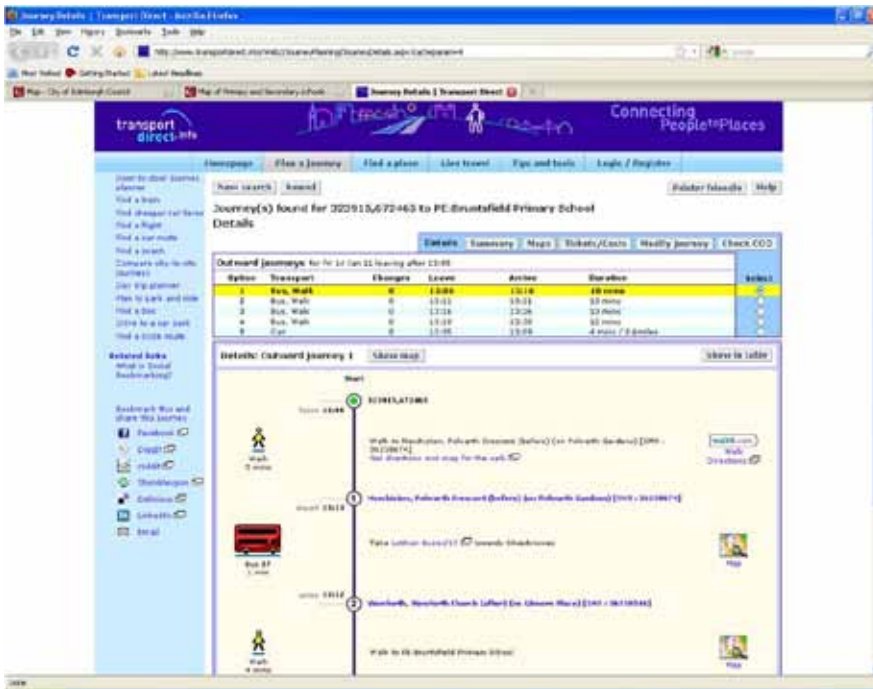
Journey Details | Transport Direct - Mozilla Firefox

File Edit View History Bookmarks Tools Help

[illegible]

Most Visited Getting Started Latest Headlines

Map - City of Edinburgh Council | Map of Primary and Secondary Schools | Journey Details | Transport Direct

transport direct.info

Connecting People to Places

Homepage | Plan a journey | Find a place | Live travel | Tips and tools | Login / Register

Door-to-door journey planner
Find a train
Find cheaper rail fares
Find a flight
Find a car route
Find a coach
Compare city-to-city journeys
Car trip planner
Plan to park and ride
Find a bus
Drive to a car park
Find a cycle route

Related links
What is Social Bookmarking?

Bookmark this and share this journey
Facebook
Digg
reddit
StumbleUpon
Delicious
LinkedIn
Email

New search | Amend

Printer friendly | Help

Journey(s) found for 323915,672463 to PE:Bruntsfield Primary School

Details

Details | Summary | Maps | Tickets/Costs | Modify journey | Check CO2

Outward journeys: for Fri 1st Jan 11 leaving after 13:00

| Option | Transport | Changes | Leave | Arrive | Duration | Select |
|---|---|---|---|---|---|---|
| 1 | Bus, Walk | 0 | 13:00 | 13:18 | 18 mins | |
| 2 | Bus, Walk | 0 | 13:11 | 13:21 | 10 mins | |
| 3 | Bus, Walk | 0 | 13:16 | 13:26 | 10 mins | |
| 4 | Bus, Walk | 0 | 13:19 | 13:29 | 10 mins | |
| 5 | Car | 0 | 13:05 | 13:09 | 4 mins / 3.6miles | |

Details: Outward journey 1 | Show map | Show in table

Start

Leave 13:00

323915,672463

Walk
5 mins

Walk to Merchiston, Polwarth Crescent (before) (nr Polwarth Gardens) [SMS - 36238674]
Get directions and map for this walk

Walk Directions

Depart 13:13

Merchiston, Polwarth Crescent (before) (nr Polwarth Gardens) [SMS - 36238674]

Bus 27
1 mins

Take Lothian Buses/27 towards Silverknowes

Map

Arrive 13:14

Marchmont, Warrender Church (after) (nr Gilmore Place) [SMS - 36238540]

Walk
4 mins

Walk to PE:Bruntsfield Primary School

Map

Done